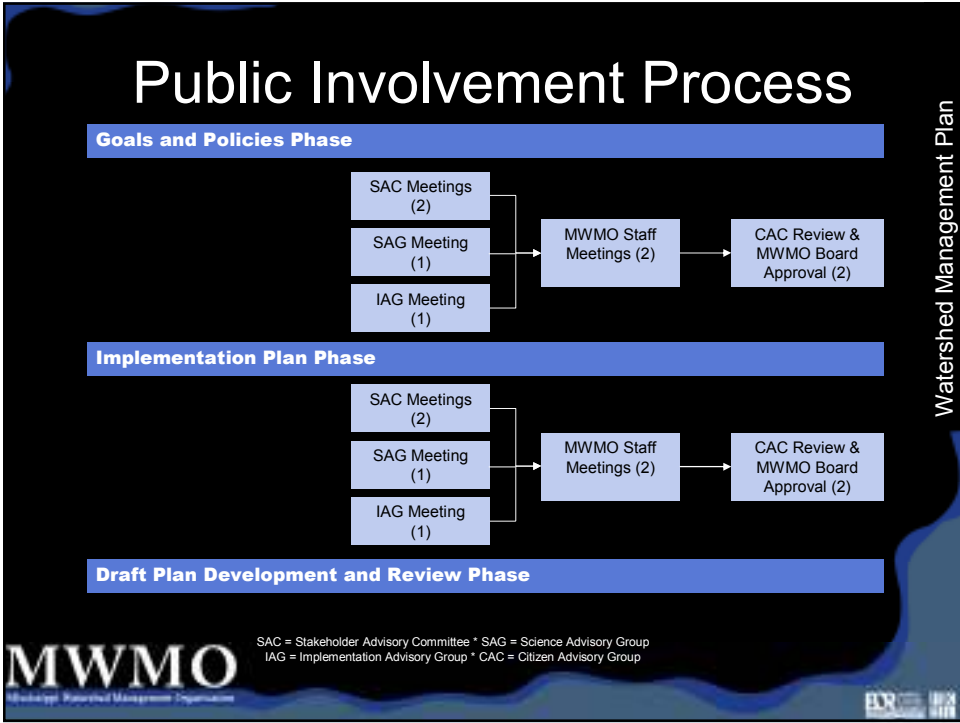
Public Involvement Process

Watershed Management Plan

Goals and Policies Phase

SAC Meetings (2)

SAG Meeting (1)

IAG Meeting (1)

MWMO Staff Meetings (2)

CAC Review & MWMO Board Approval (2)

Implementation Plan Phase

SAC Meetings (2)

SAG Meeting (1)

IAG Meeting (1)

MWMO Staff Meetings (2)

CAC Review & MWMO Board Approval (2)

Draft Plan Development and Review Phase

SAC = Stakeholder Advisory Committee * SAG = Science Advisory Group
IAG = Implementation Advisory Group * CAC = Citizen Advisory Group

MWMO
Mississippi Watershed Management Organization

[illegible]